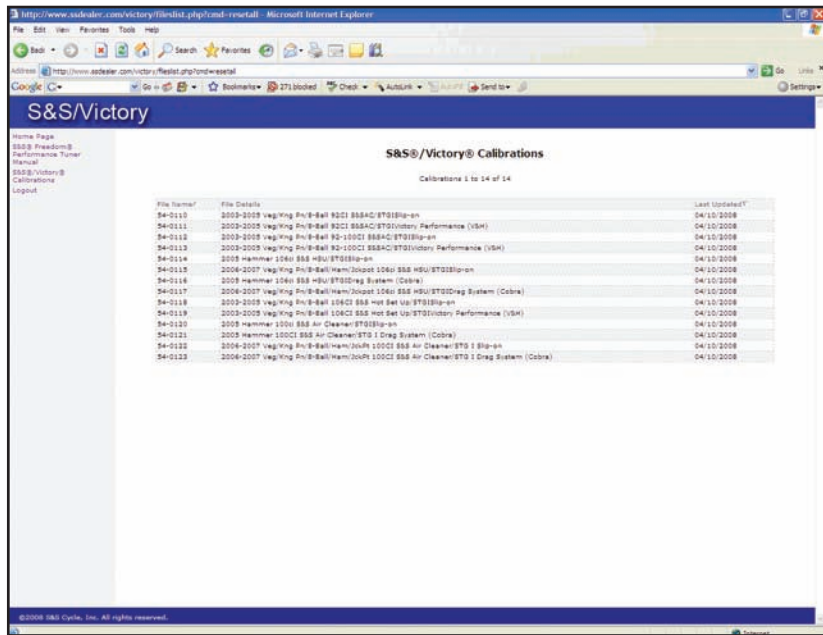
http://www.ssdealer.com/victory/fileslist.php?cmd=resetall - Microsoft Internet Explorer

File Edit View Favorites Tools Help

Back Search Favorites

Address http://www.ssdealer.com/victory/fileslist.php?cmd=resetall Go Links

Google G- Go Bookmarks 271 blocked Check AutoLink AutoFill Send to Settings

S&S/Victory

Home Page
S&S® Freedom® Performance Tuner Manual
S&S®/Victory® Calibrations
Logout

S&S®/Victory® Calibrations

Calibrations 1 to 14 of 14

| File Name | File Details | Last Updated |
|---|---|---|
| 54-0110 | 2003-2005 Veg/Kng Pn/8-Ball 92CI SSSAC/STGISlip-on | 04/10/2008 |
| 54-0111 | 2003-2005 Veg/Kng Pn/8-Ball 92CI SSSAC/STGIVictory Performance (VSH) | 04/10/2008 |
| 54-0112 | 2003-2005 Veg/Kng Pn/8-Ball 92-100CI SSSAC/STGISlip-on | 04/10/2008 |
| 54-0113 | 2003-2005 Veg/Kng Pn/8-Ball 92-100CI SSSAC/STGIVictory Performance (VSH) | 04/10/2008 |
| 54-0114 | 2005 Hammer 106ci SSS HSU/STGISlip-on | 04/10/2008 |
| 54-0115 | 2006-2007 Veg/Kng Pn/8-Ball/Ham/Jckpot 106ci SSS HSU/STGISlip-on | 04/10/2008 |
| 54-0116 | 2005 Hammer 106ci SSS HSU/STGIDrag System (Cobra) | 04/10/2008 |
| 54-0117 | 2006-2007 Veg/Kng Pn/8-Ball/Ham/Jckpot 106ci SSS HSU/STGIDrag System (Cobra) | 04/10/2008 |
| 54-0118 | 2003-2005 Veg/Kng Pn/8-Ball 106CI SSS Hot Set Up/STGISlip-on | 04/10/2008 |
| 54-0119 | 2003-2005 Veg/Kng Pn/8-Ball 106CI SSS Hot Set Up/STGIVictory Performance (VSH) | 04/10/2008 |
| 54-0120 | 2005 Hammer 100ci SSS Air Cleaner/STGISlip-on | 04/10/2008 |
| 54-0121 | 2005 Hammer 100CI SSS Air Cleaner/STG I Drag System (Cobra) | 04/10/2008 |
| 54-0122 | 2006-2007 Veg/Kng Pn/8-Ball/Ham/JckPt 100CI SSS Air Cleaner/STG I Slip-on | 04/10/2008 |
| 54-0123 | 2006-2007 Veg/Kng Pn/8-Ball/Ham/JckPt 100CI SSS Air Cleaner/STG I Drag System (Cobra) | 04/10/2008 |

©2008 S&S Cycle, Inc. All rights reserved.

Internet